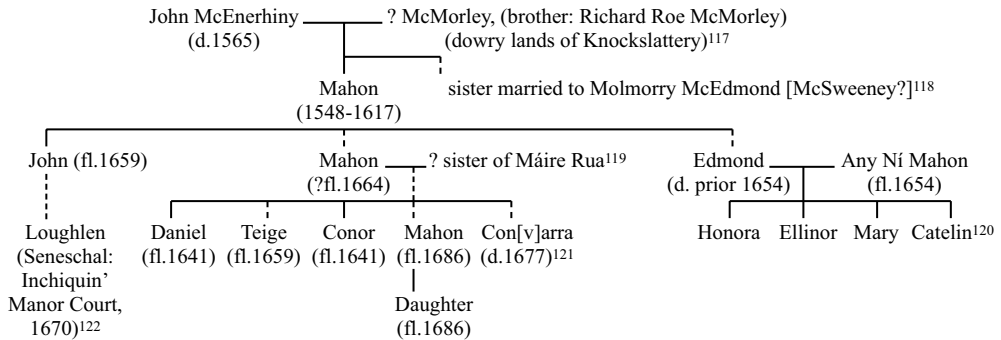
John McEnerhiny (d.1565) — ? McMorley, (brother: Richard Roe McMorley) (dowry lands of Knockslattery)$^{117}$

Mahon (1548-1617)

sister married to Molmorry McEdmond [McSweeney?]$^{118}$

John (fl.1659)

Mahon (?fl.1664) — ? sister of Máire Rua$^{119}$

Edmond (d. prior 1654) — Any Ní Mahon (fl.1654)

Loughlen (Seneschal: Inchiquin' Manor Court, 1670)$^{122}$

Daniel (fl.1641)

Teige (fl.1659)

Conor (fl.1641)

Mahon (fl.1686)

Con[v]arra (d.1677)$^{121}$

Daughter (fl.1686)

Honora

Ellinor

Mary

Catelin$^{120}$